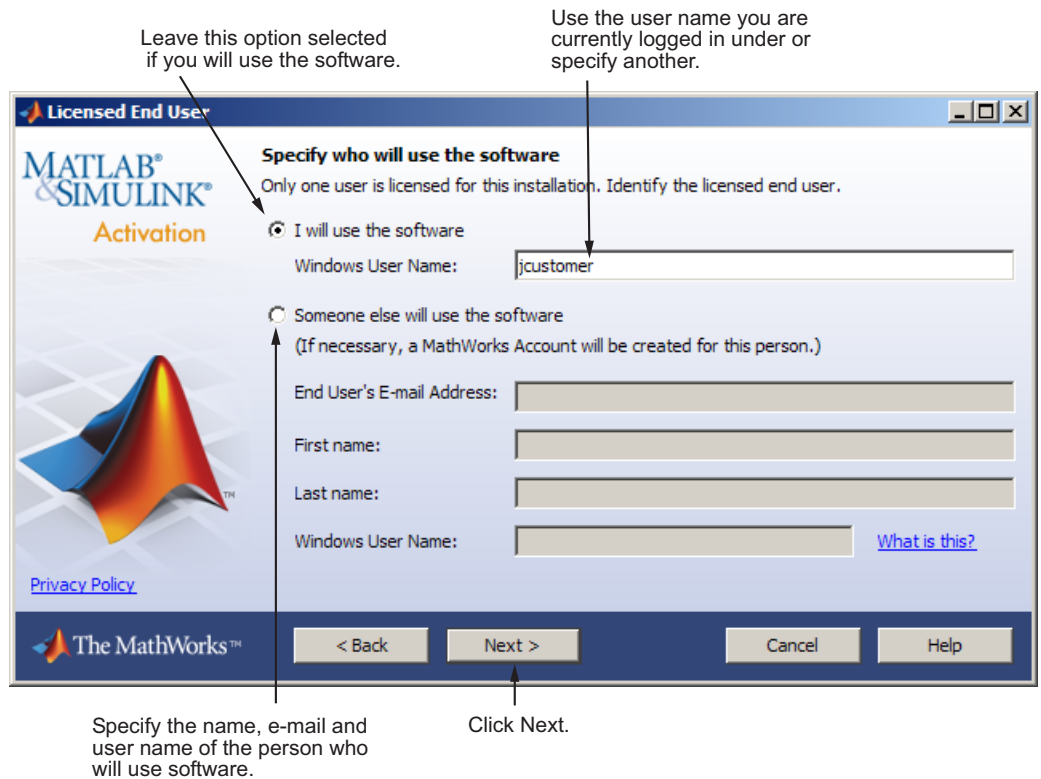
Leave this option selected if you will use the software.

Use the user name you are currently logged in under or specify another.

Licensed End User

MATLAB®
&SIMULINK®
Activation

Specify who will use the software

Only one user is licensed for this installation. Identify the licensed end user.

I will use the software

Windows User Name: jcustomer

Someone else will use the software

(If necessary, a MathWorks Account will be created for this person.)

End User's E-mail Address:

First name:

Last name:

Windows User Name:

What is this?

Privacy Policy

The MathWorks™

< Back

Next >

Cancel

Help

Specify the name, e-mail and user name of the person who will use software.

Click Next.